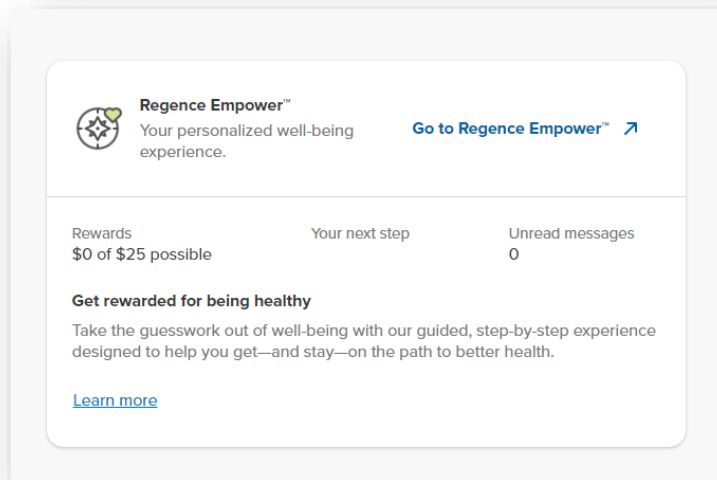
Regence Empower™
Your personalized well-being experience.

Go to Regence Empower™ ↗

Rewards
$0 of $25 possible

Your next step

Unread messages
0

Get rewarded for being healthy

Take the guesswork out of well-being with our guided, step-by-step experience designed to help you get—and stay—on the path to better health.

Learn more